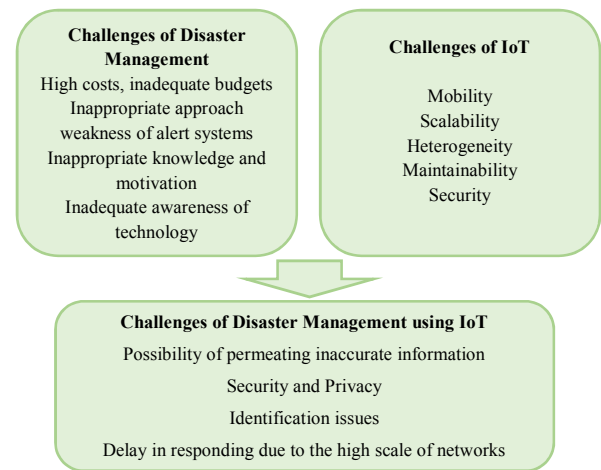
Challenges of Disaster Management

High costs, inadequate budgets

Inappropriate approach weakness of alert systems

Inappropriate knowledge and motivation

Inadequate awareness of technology

Challenges of IoT

Mobility

Scalability

Heterogeneity

Maintainability

Security

Challenges of Disaster Management using IoT

Possibility of permeating inaccurate information

Security and Privacy

Identification issues

Delay in responding due to the high scale of networks